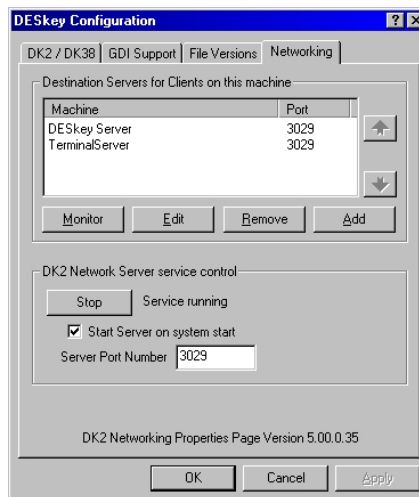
DESkey Configuration

?
X

DK2 / DK38 | GDI Support | File Versions | Networking

Destination Servers for Clients on this machine

| Machine | Port |
|---|---|
| DESkey Server | 3029 |
| TerminalServer | 3029 |

Monitor
Edit
Remove
Add

DK2 Network Server service control

Stop
Service running

Start Server on system start

Server Port Number 3029

DK2 Networking Properties Page Version 5.00.0.35

OK
Cancel
Apply